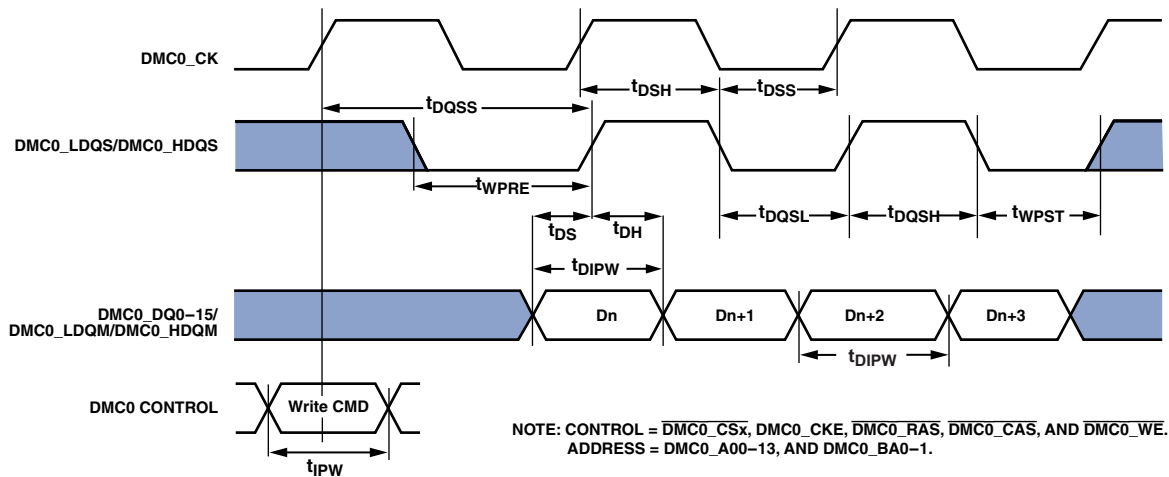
DMC0_CK

$t_{DSH}$ $t_{DSS}$

$t_{DQSS}$

DMC0_LDQS/DMC0_HDQS

$t_{WPRE}$

$t_{DS}$ $t_{DH}$ $t_{DQSL}$ $t_{DQSH}$ $t_{WPST}$

$t_{DIPW}$

DMC0_DQ0–15/ DMC0_LDQM/DMC0_HDQM

Dn Dn+1 Dn+2 Dn+3

$t_{DIPW}$

DMC0 CONTROL

Write CMD

$t_{IPW}$

NOTE: CONTROL = $\overline{\text{DMC0\_CSx}}$, DMC0_CKE, $\overline{\text{DMC0\_RAS}}$, $\overline{\text{DMC0\_CAS}}$, AND $\overline{\text{DMC0\_WE}}$.
ADDRESS = DMC0_A00–13, AND DMC0_BA0–1.